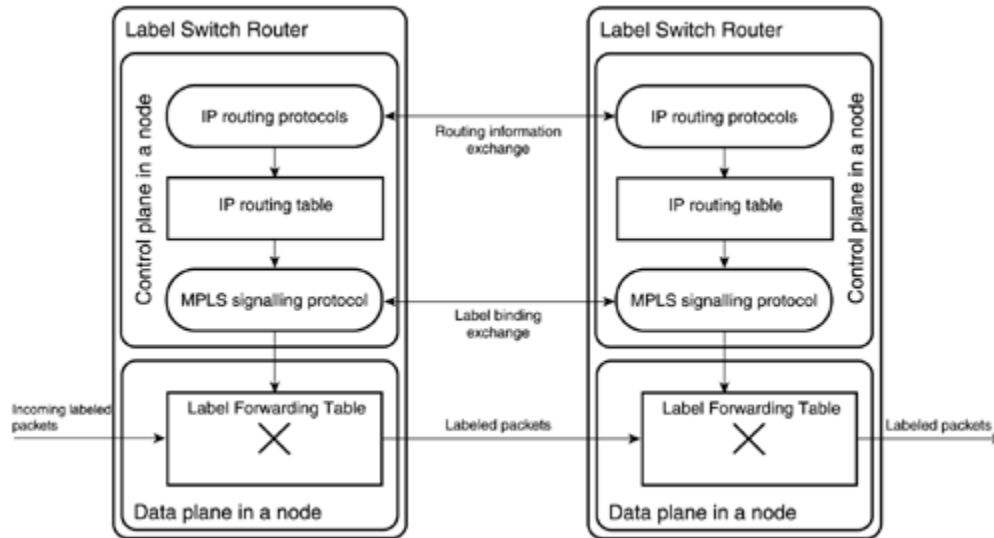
Label Switch Router

Control plane in a node

IP routing protocols

IP routing table

MPLS signalling protocol

Incoming labeled packets

Label Forwarding Table

Data plane in a node

Routing information exchange

Label binding exchange

Labeled packets

Label Switch Router

Control plane in a node

IP routing protocols

IP routing table

MPLS signalling protocol

Label Forwarding Table

Labeled packets

Data plane in a node